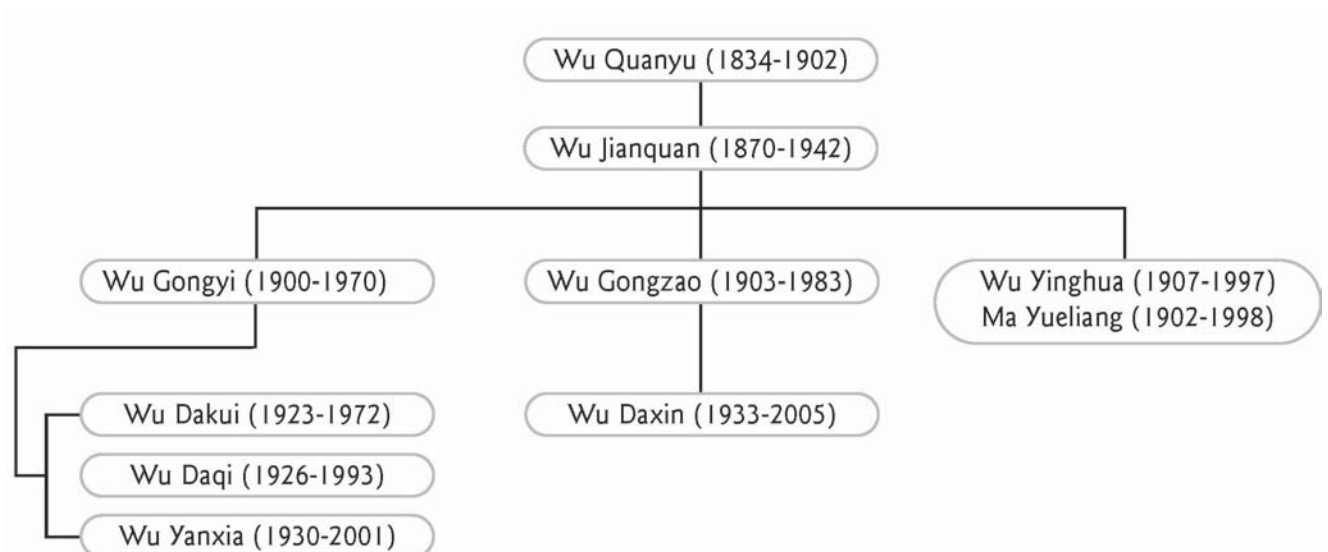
Wu Quanyu (1834-1902)

Wu Jianquan (1870-1942)

Wu Gongyi (1900-1970)

Wu Gongzao (1903-1983)

Wu Yinghua (1907-1997)
Ma Yueliang (1902-1998)

Wu Dakui (1923-1972)

Wu Daqi (1926-1993)

Wu Yanxia (1930-2001)

Wu Daxin (1933-2005)